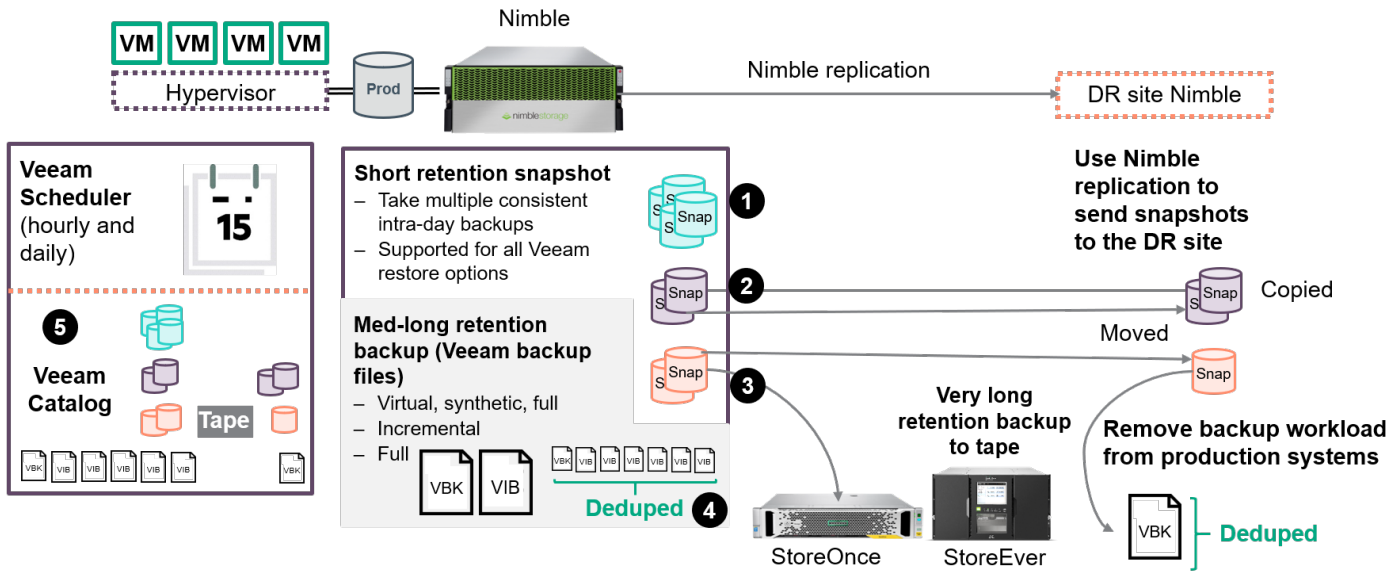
VM VM VM VM

Hypervisor

Prod

Nimble

nimblestorage

Nimble replication

DR site Nimble

Veeam Scheduler (hourly and daily)

15

5

Veeam Catalog

Tape

VBK VIB VIB VIB VIB VIB VBK

Short retention snapshot
– Take multiple consistent intra-day backups
– Supported for all Veeam restore options

S S Snap

1

Med-long retention backup (Veeam backup files)
– Virtual, synthetic, full
– Incremental
– Full

VBK VIB

VBK VIB VIB VIB VIB VIB VIB

Deduped 4

S Snap 2

S Snap 3

Use Nimble replication to send snapshots to the DR site

S Snap

Copied

Moved

Snap

Very long retention backup to tape

Remove backup workload from production systems

StoreOnce

StoreEver

VBK

Deduped